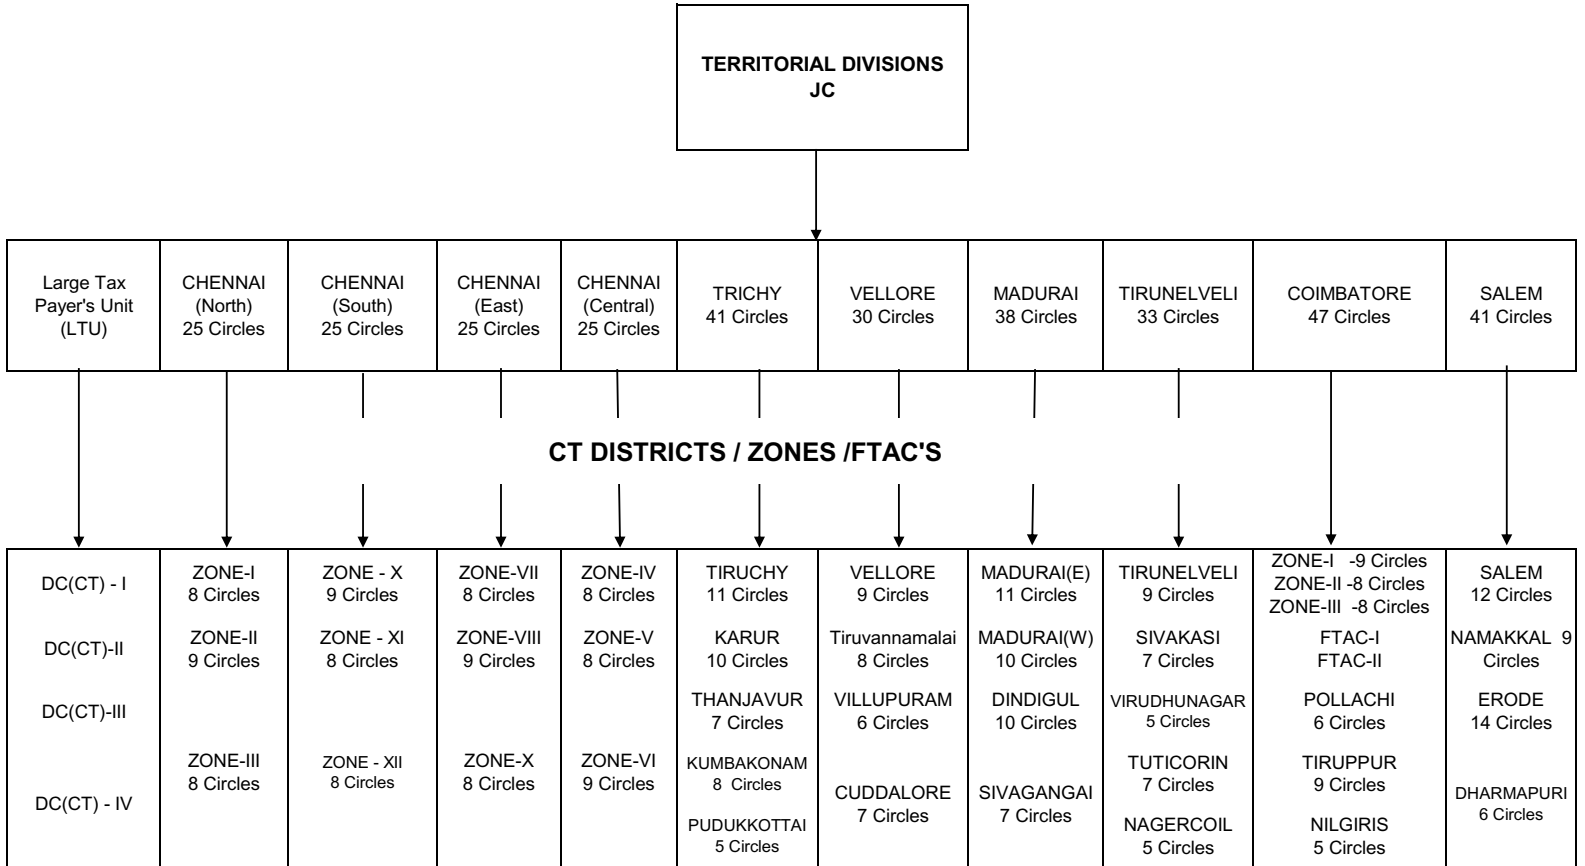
TERRITORIAL DIVISIONS
JC

| Large Tax Payer's Unit (LTU) | CHENNAI (North) 25 Circles | CHENNAI (South) 25 Circles | CHENNAI (East) 25 Circles | CHENNAI (Central) 25 Circles | TRICHY 41 Circles | VELLORE 30 Circles | MADURAI 38 Circles | TIRUNELVELI 33 Circles | COIMBATORE 47 Circles | SALEM 41 Circles |
|---|---|---|---|---|---|---|---|---|---|---|

CT DISTRICTS / ZONES /FTAC'S

| DC(CT) - I | ZONE-I 8 Circles | ZONE - X 9 Circles | ZONE-VII 8 Circles | ZONE-IV 8 Circles | TIRUCHY 11 Circles | VELLORE 9 Circles | MADURAI(E) 11 Circles | TIRUNELVELI 9 Circles | ZONE-I -9 Circles ZONE-II -8 Circles ZONE-III -8 Circles | SALEM 12 Circles |
|---|---|---|---|---|---|---|---|---|---|---|
| DC(CT)-II | ZONE-II 9 Circles | ZONE - XI 8 Circles | ZONE-VIII 9 Circles | ZONE-V 8 Circles | KARUR 10 Circles | Tiruvannamalai 8 Circles | MADURAI(W) 10 Circles | SIVAKASI 7 Circles | FTAC-I FTAC-II | NAMAKKAL 9 Circles |
| DC(CT)-III | | | | | THANJAVUR 7 Circles | VILLUPURAM 6 Circles | DINDIGUL 10 Circles | VIRUDHUNAGAR 5 Circles | POLLACHI 6 Circles | ERODE 14 Circles |
| DC(CT) - IV | ZONE-III 8 Circles | ZONE - XII 8 Circles | ZONE-X 8 Circles | ZONE-VI 9 Circles | KUMBAKONAM 8 Circles | CUDDALORE 7 Circles | SIVAGANGAI 7 Circles | TUTICORIN 7 Circles | TIRUPPUR 9 Circles | DHARMAPURI 6 Circles |
| | | | | | PUDUKKOTTAI 5 Circles | | | NAGERCOIL 5 Circles | NILGIRIS 5 Circles | |